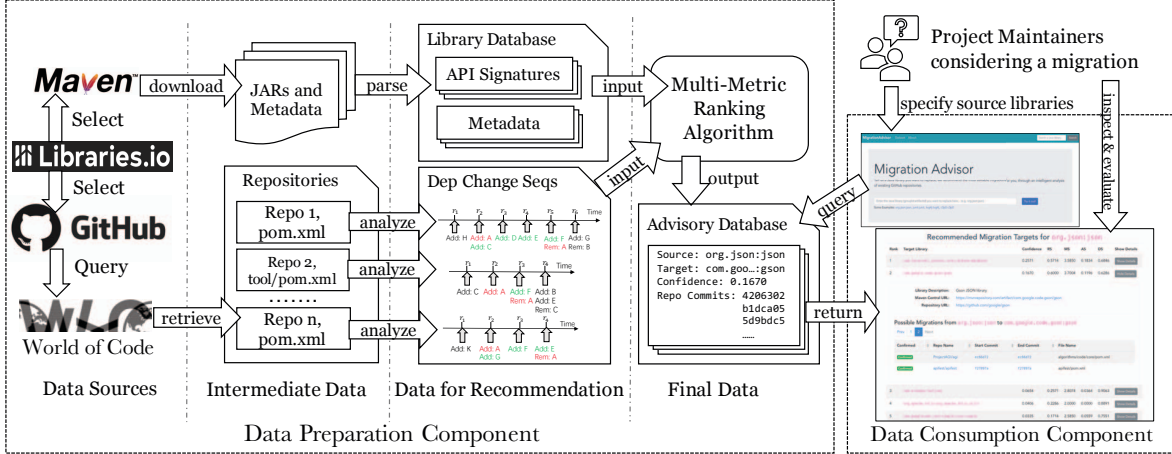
Maven
download
JARs and Metadata
parse
Library Database
API Signatures
Metadata
input
Multi-Metric Ranking Algorithm
Project Maintainers considering a migration
specify source libraries
inspect & evaluate
Select
Libraries.io
Select
GitHub
Query
World of Code
Repositories
Repo 1, pom.xml
analyze
Repo 2, tool/pom.xml
analyze
........
retrieve
Repo n, pom.xml
analyze
Dep Change Seqs
input
output
Time
Add: H
Add: A
Add: C
Add: D
Add: E
Add: F
Rem: A
Add: G
Rem: B
Time
Add: C
Add: A
Add: F
Add: B
Rem: A
Add: E
Rem: C
Time
Add: K
Add: A
Add: G
Add: F
Add: E
Rem: A
Advisory Database
query
Source: org.json:json
Target: com.goo...:gson
Confidence: 0.1670
Repo Commits: 4206302
b1dca05
5d9bdc5
......
return
Migration Advisor
Recommended Migration Targets for org.json:json
Possible Migrations from org.json:json to com.google.code.gson:gson
Data Sources
Intermediate Data
Data for Recommendation
Final Data
Data Preparation Component
Data Consumption Component